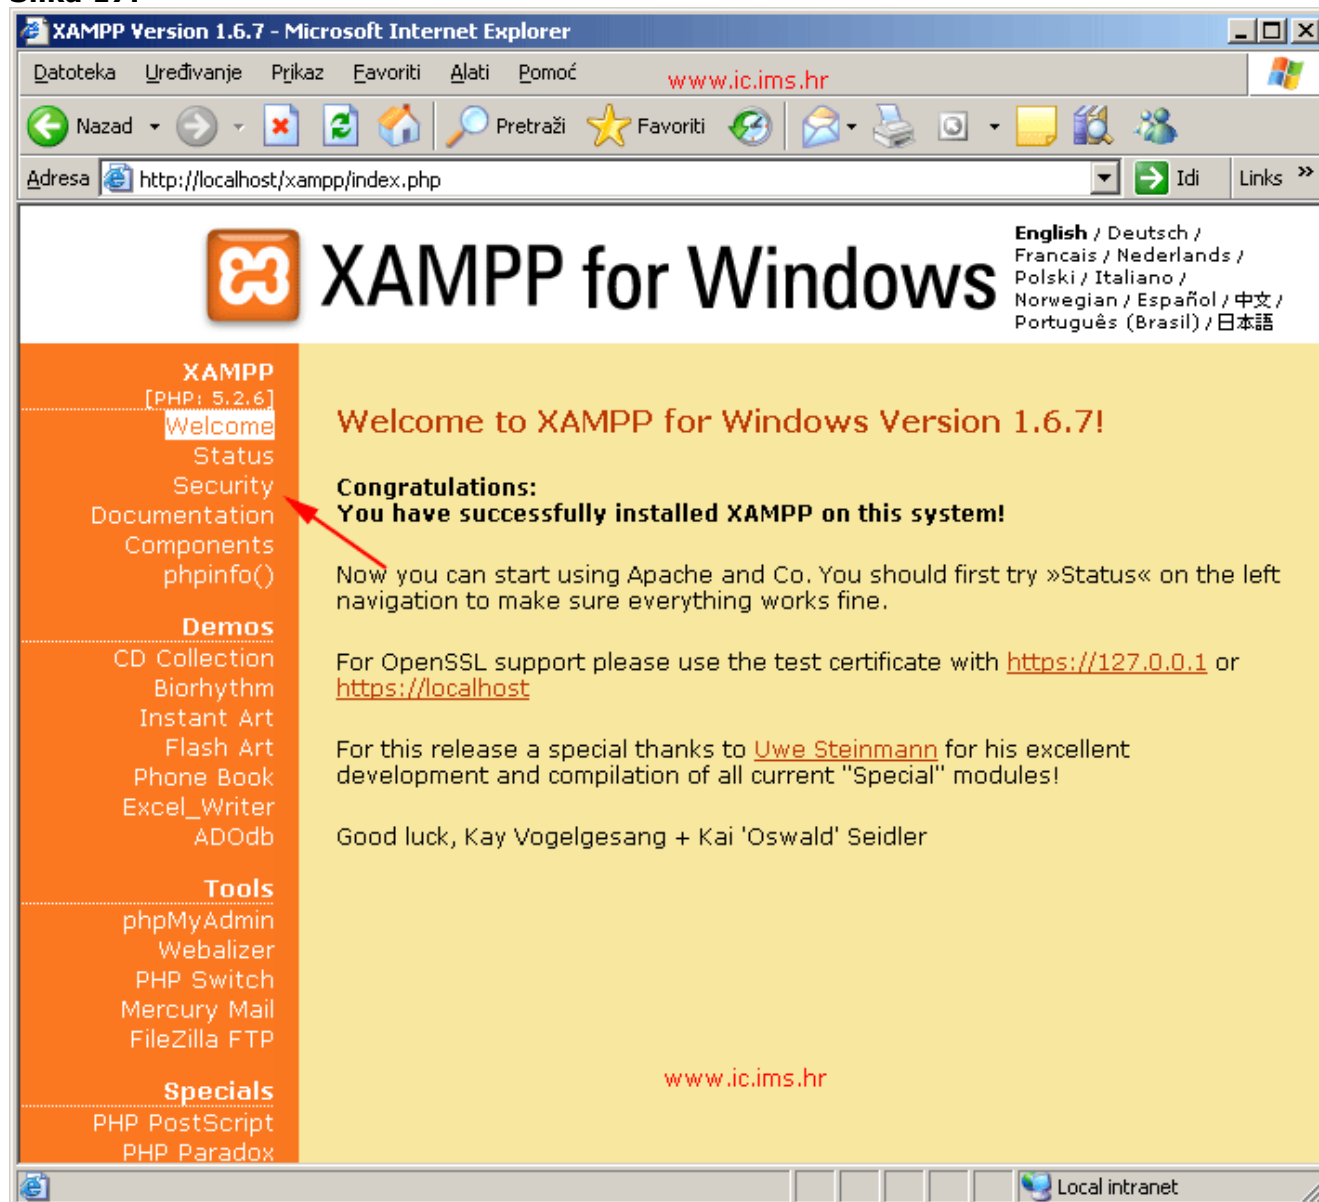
XAMPP Version 1.6.7 - Microsoft Internet Explorer

Datoteka Uređivanje Prikaz Favoriti Alati Pomoć www.ic.ims.hr

Nazad Pretraži Favoriti

Adresa http://localhost/xampp/index.php Idi Links »

XAMPP for Windows

English / Deutsch / Francais / Nederlands / Polski / Italiano / Norwegian / Español / 中文 / Português (Brasil) / 日本語

XAMPP
[PHP: 5.2.6]
Welcome
Status
Security
Documentation
Components
phpinfo()

Demos
CD Collection
Biorhythm
Instant Art
Flash Art
Phone Book
Excel_Writer
ADOdb

Tools
phpMyAdmin
Webalizer
PHP Switch
Mercury Mail
FileZilla FTP

Specials
PHP PostScript
PHP Paradox

Welcome to XAMPP for Windows Version 1.6.7!

Congratulations:
You have successfully installed XAMPP on this system!

Now you can start using Apache and Co. You should first try »Status« on the left navigation to make sure everything works fine.

For OpenSSL support please use the test certificate with https://127.0.0.1 or https://localhost

For this release a special thanks to Uwe Steinmann for his excellent development and compilation of all current "Special" modules!

Good luck, Kay Vogelgesang + Kai 'Oswald' Seidler

www.ic.ims.hr

Local intranet